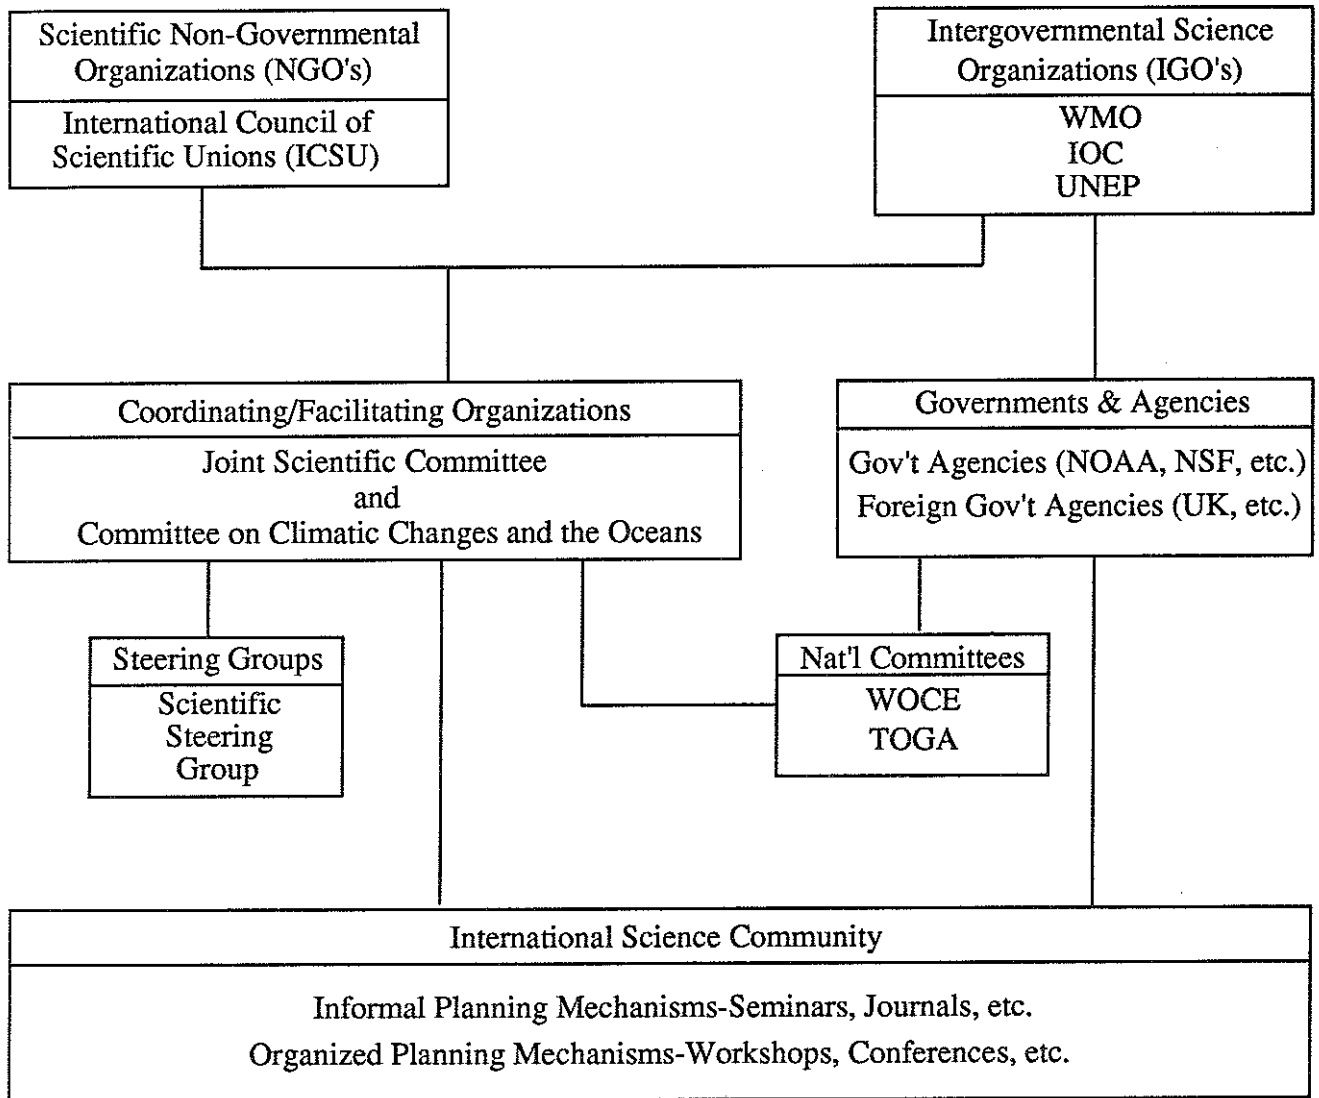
Scientific Non-Governmental Organizations (NGO's)

International Council of Scientific Unions (ICSU)

Intergovernmental Science Organizations (IGO's)

WMO
IOC
UNEP

Coordinating/Facilitating Organizations

Joint Scientific Committee
and
Committee on Climatic Changes and the Oceans

Governments & Agencies

Gov't Agencies (NOAA, NSF, etc.)
Foreign Gov't Agencies (UK, etc.)

Steering Groups

Scientific Steering Group

Nat'l Committees

WOCE
TOGA

International Science Community

Informal Planning Mechanisms-Seminars, Journals, etc.
Organized Planning Mechanisms-Workshops, Conferences, etc.